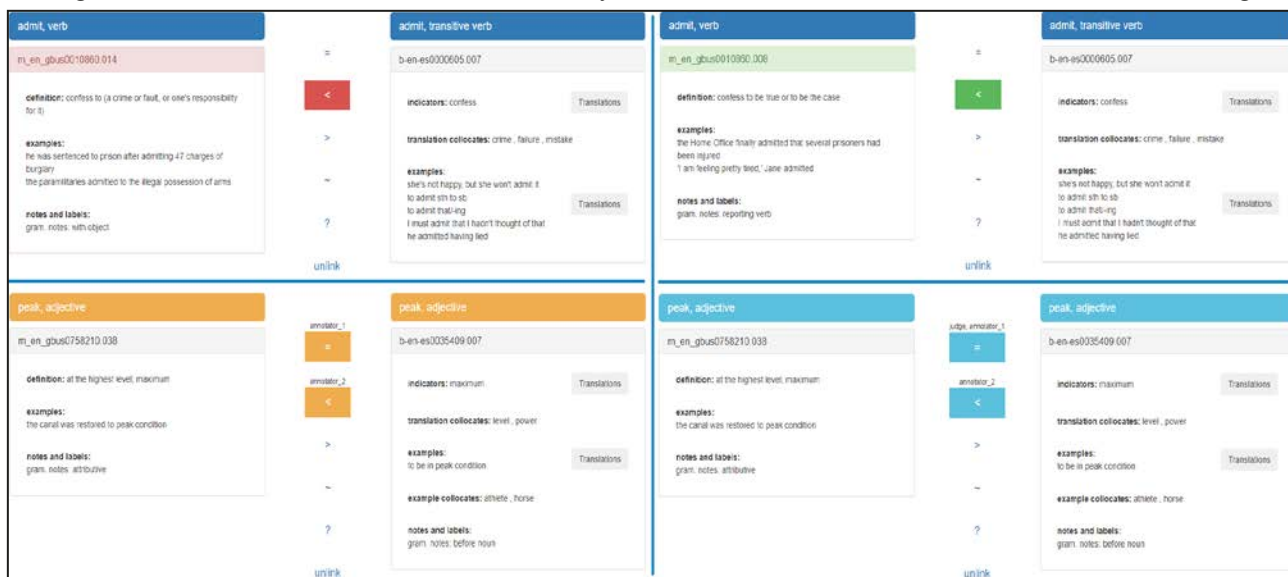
admit, verb

m_en_gbus0010860.014

definition: confess to (a crime or fault, or one's responsibility for it)

examples:
he was sentenced to prison after admitting 47 charges of burglary
the paramilitaries admitted to the illegal possession of arms

notes and labels:
gram. notes: with object

=

<

>

~

?

unlink

admit, transitive verb

b-en-es0000605.007

indicators: confess

Translations

translation collocates: crime , failure , mistake

examples:
she's not happy, but she won't admit it
to admit sth to sb
to admit that-ing
I must admit that I hadn't thought of that
he admitted having lied

Translations

admit, verb

m_en_gbus0010860.008

definition: confess to be true or to be the case

examples:
the Home Office finally admitted that several prisoners had been injured
'I am feeling pretty tired,' Jane admitted

notes and labels:
gram. notes: reporting verb

=

<

>

~

?

unlink

admit, transitive verb

b-en-es0000605.007

indicators: confess

Translations

translation collocates: crime , failure , mistake

examples:
she's not happy, but she won't admit it
to admit sth to sb
to admit that-ing
I must admit that I hadn't thought of that
he admitted having lied

Translations

peak, adjective

m_en_gbus0758210.038

definition: at the highest level, maximum

examples:
the canal was restored to peak condition

notes and labels:
gram. notes: attributive

annotator_1

=

annotator_2

<

>

~

?

unlink

peak, adjective

b-en-es0035409.007

indicators: maximum

Translations

translation collocates: level , power

examples:
to be in peak condition

Translations

example collocates: athlete , horse

notes and labels:
gram. notes: before noun

peak, adjective

m_en_gbus0758210.038

definition: at the highest level, maximum

examples:
the canal was restored to peak condition

notes and labels:
gram. notes: attributive

judge, annotator_1

=

annotator_2

<

>

~

?

unlink

peak, adjective

b-en-es0035409.007

indicators: maximum

Translations

translation collocates: level , power

examples:
to be in peak condition

Translations

example collocates: athlete , horse

notes and labels:
gram. notes: before noun